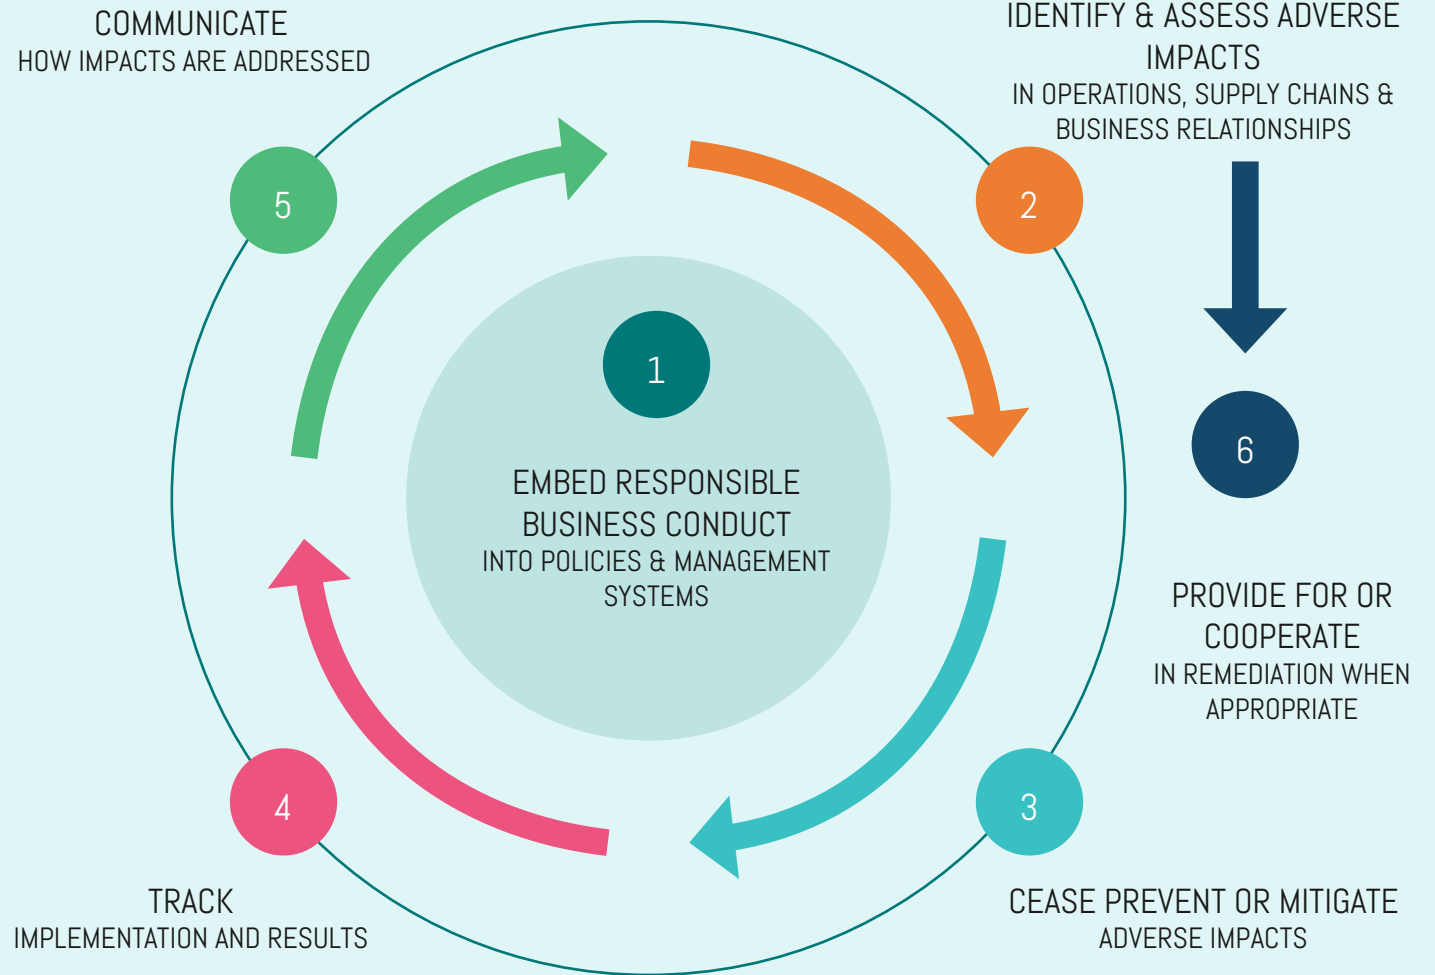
COMMUNICATE
HOW IMPACTS ARE ADDRESSED

IDENTIFY & ASSESS ADVERSE IMPACTS
IN OPERATIONS, SUPPLY CHAINS & BUSINESS RELATIONSHIPS

5

2

1

EMBED RESPONSIBLE BUSINESS CONDUCT
INTO POLICIES & MANAGEMENT SYSTEMS

6

PROVIDE FOR OR COOPERATE
IN REMEDIATION WHEN APPROPRIATE

4

3

TRACK
IMPLEMENTATION AND RESULTS

CEASE PREVENT OR MITIGATE
ADVERSE IMPACTS